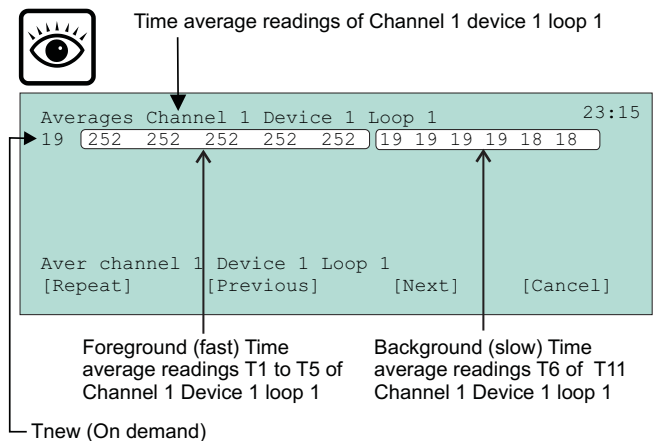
Time average readings of Channel 1 device 1 loop 1

Averages Channel 1 Device 1 Loop 1

23:15

19 252 252 252 252 252 19 19 19 19 18 18

Aver channel 1 Device 1 Loop 1

[Repeat] [Previous] [Next] [Cancel]

Foreground (fast) Time average readings T1 to T5 of Channel 1 Device 1 loop 1

Background (slow) Time average readings T6 of T11 Channel 1 Device 1 loop 1

Tnew (On demand)